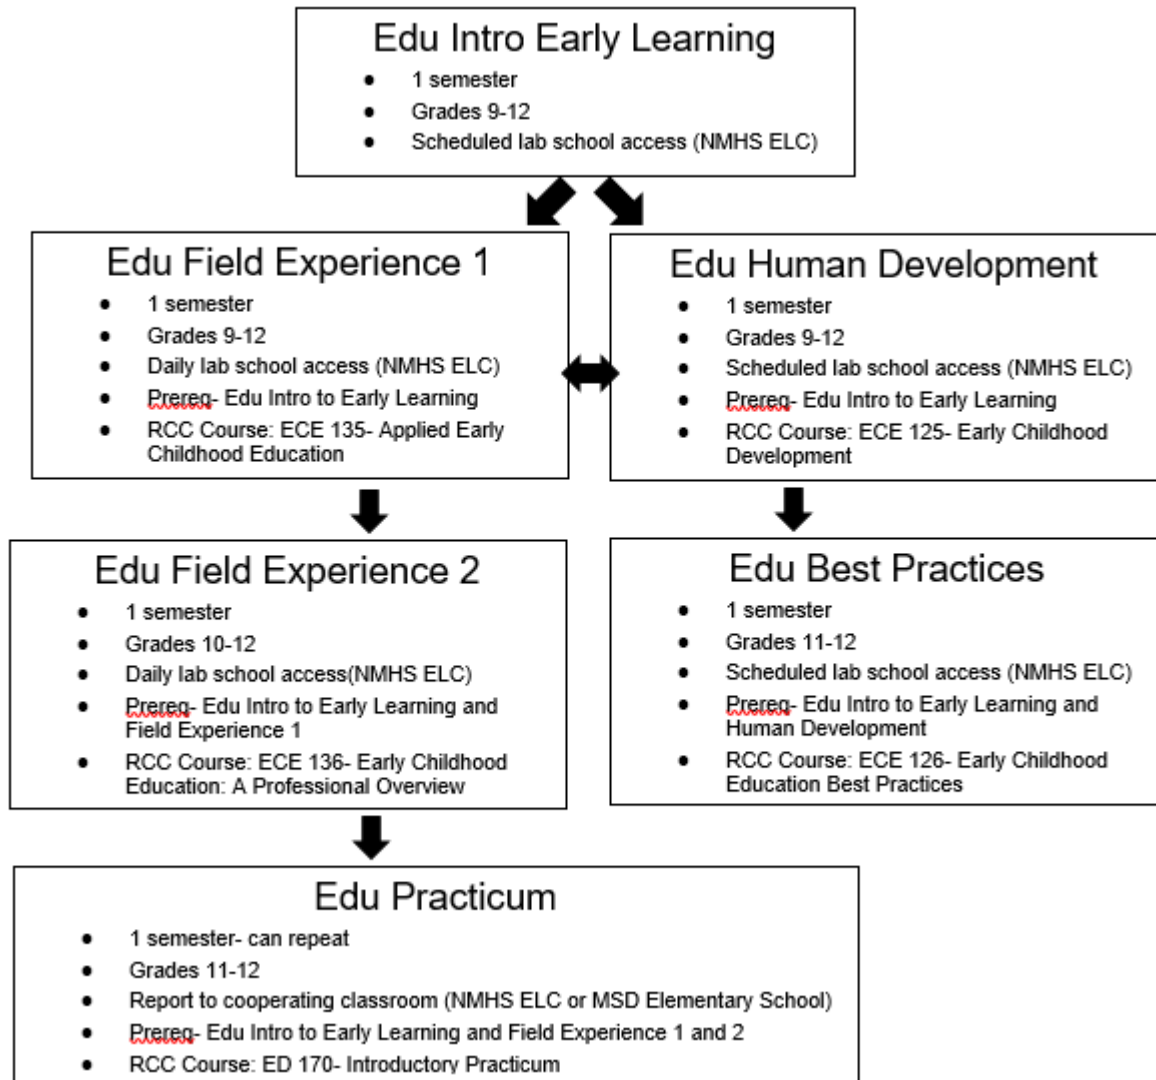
Edu Intro Early Learning

- 1 semester
- Grades 9-12
- Scheduled lab school access (NMHS ELC)

Edu Field Experience 1

- 1 semester
- Grades 9-12
- Daily lab school access (NMHS ELC)
- Prereq- Edu Intro to Early Learning
- RCC Course: ECE 135- Applied Early Childhood Education

Edu Human Development

- 1 semester
- Grades 9-12
- Scheduled lab school access (NMHS ELC)
- Prereq- Edu Intro to Early Learning
- RCC Course: ECE 125- Early Childhood Development

Edu Field Experience 2

- 1 semester
- Grades 10-12
- Daily lab school access(NMHS ELC)
- Prereq- Edu Intro to Early Learning and Field Experience 1
- RCC Course: ECE 136- Early Childhood Education: A Professional Overview

Edu Best Practices

- 1 semester
- Grades 11-12
- Scheduled lab school access (NMHS ELC)
- Prereq- Edu Intro to Early Learning and Human Development
- RCC Course: ECE 126- Early Childhood Education Best Practices

Edu Practicum

- 1 semester- can repeat
- Grades 11-12
- Report to cooperating classroom (NMHS ELC or MSD Elementary School)
- Prereq- Edu Intro to Early Learning and Field Experience 1 and 2
- RCC Course: ED 170- Introductory Practicum